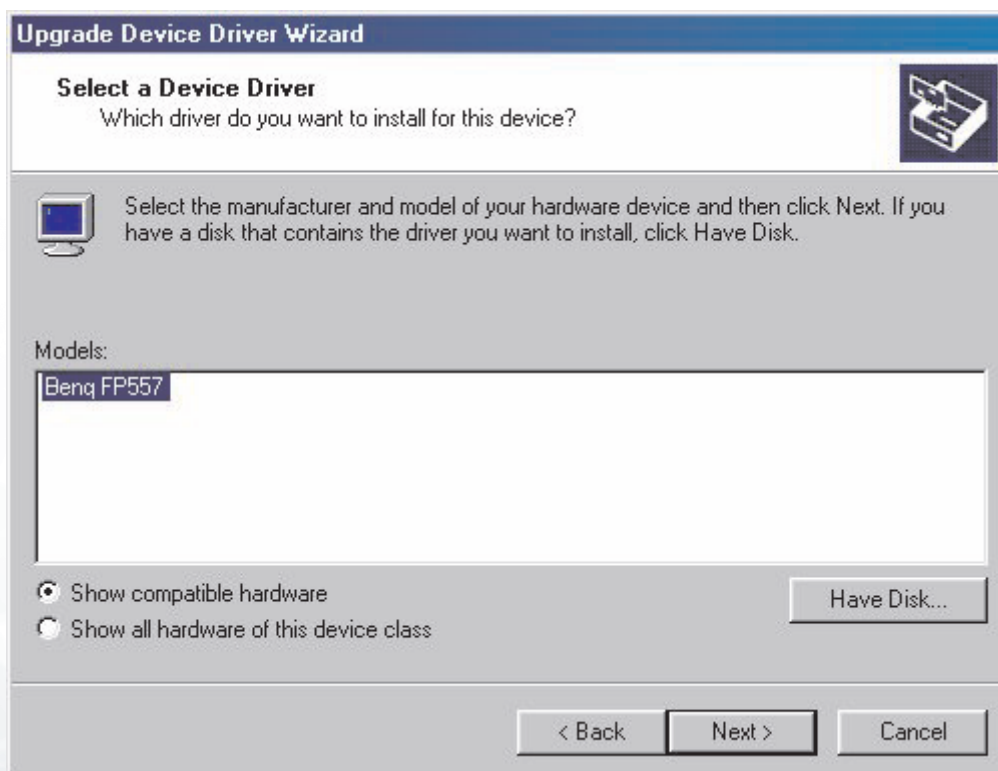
Upgrade Device Driver Wizard

Select a Device Driver
Which driver do you want to install for this device?

Select the manufacturer and model of your hardware device and then click Next. If you have a disk that contains the driver you want to install, click Have Disk.

Models:

Benq FP557

Show compatible hardware

Show all hardware of this device class

Have Disk...

< Back

Next >

Cancel